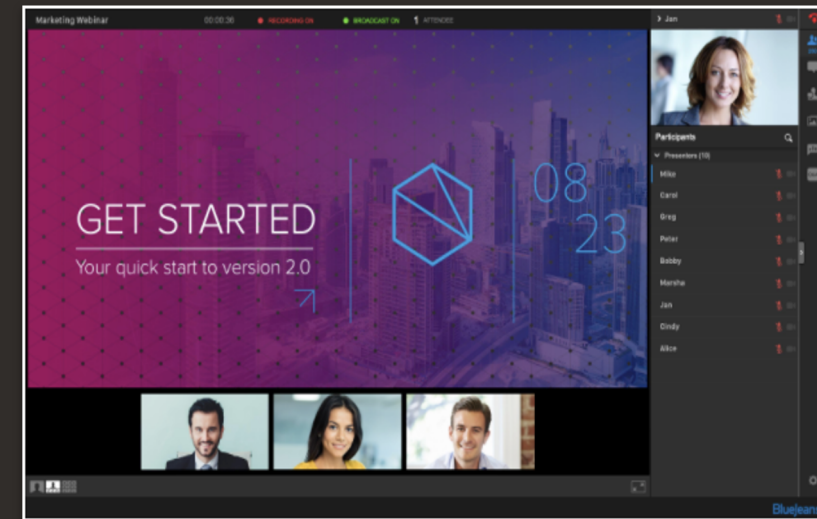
Marketing Webinar 00:00:36 RECORDING ON BROADCAST ON ATTENDEE

Jan

GET STARTED
Your quick start to version 2.0

08
23

Participants
Presenters (10)
Mike
Carol
Greg
Peter
Bobby
Marsha
Jan
Cindy
Alice

BlueJeans